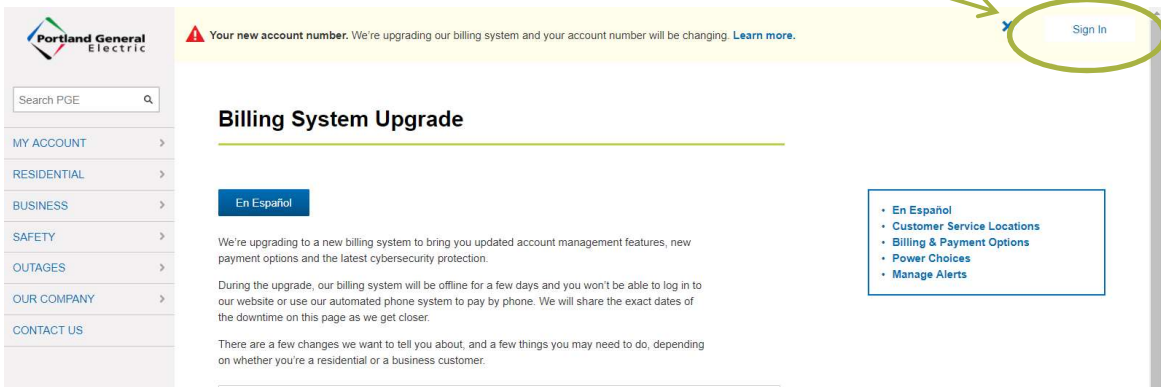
Portland General Electric

Your new account number. We're upgrading our billing system and your account number will be changing. Learn more.

×

Sign In

Search PGE

MY ACCOUNT
RESIDENTIAL
BUSINESS
SAFETY
OUTAGES
OUR COMPANY
CONTACT US

Billing System Upgrade

En Español

We're upgrading to a new billing system to bring you updated account management features, new payment options and the latest cybersecurity protection.

During the upgrade, our billing system will be offline for a few days and you won't be able to log in to our website or use our automated phone system to pay by phone. We will share the exact dates of the downtime on this page as we get closer.

There are a few changes we want to tell you about, and a few things you may need to do, depending on whether you're a residential or a business customer.

• En Español
• Customer Service Locations
• Billing & Payment Options
• Power Choices
• Manage Alerts